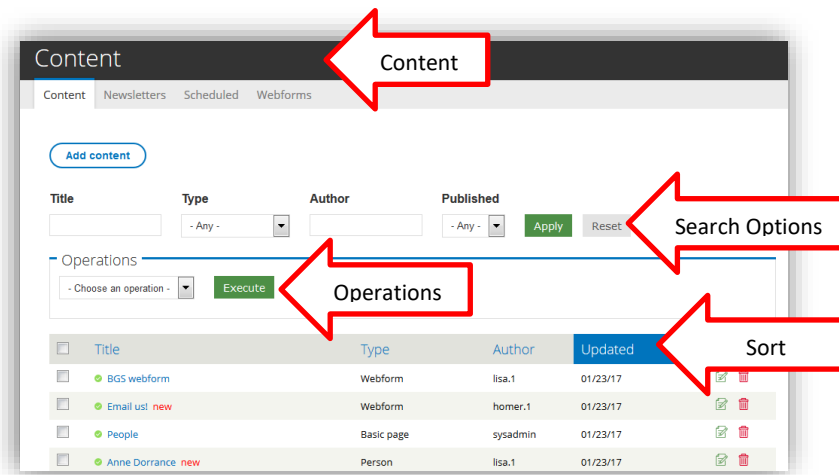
Content

Content

Content Newsletters Scheduled Webforms

Add content

Title

Type

- Any -

Author

Published

- Any -

Apply

Reset

Search Options

Operations

- Choose an operation -

Execute

Operations

Sort

| | Title | Type | Author | Updated | |
|---|---|---|---|---|---|
| | BGS webform | Webform | lisa.1 | 01/23/17 | |
| | Email us! new | Webform | homer.1 | 01/23/17 | |
| | People | Basic page | sysadmin | 01/23/17 | |
| | Anne Dorrance new | Person | lisa.1 | 01/23/17 | |